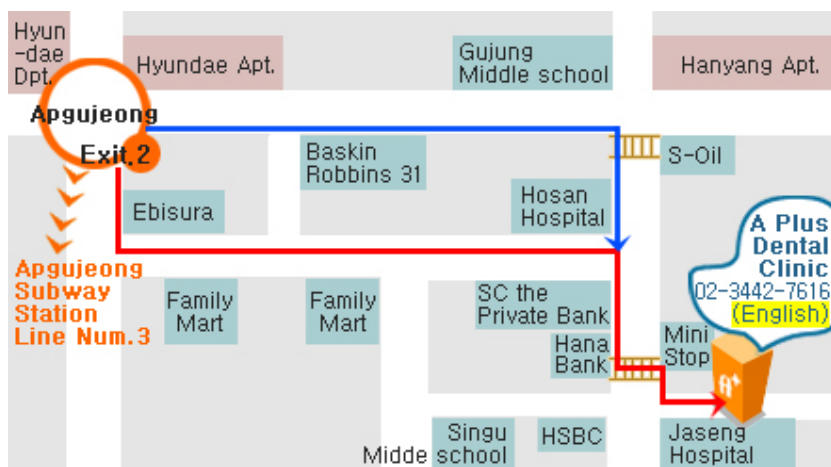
Hyun-dae Dpt.

Hyundae Apt.

Gujung Middle school

Hanyang Apt.

Apgujeong

Exit.2

Baskin Robbins 31

S-Oil

Hosan Hospital

Ebisura

A Plus Dental Clinic
02-3442-7616
(English)

Apgujeong Subway Station Line Num.3

Family Mart

Family Mart

SC the Private Bank

Hana Bank

Mini Stop

A+

Middle school

Singu

HSBC

Jaseng Hospital